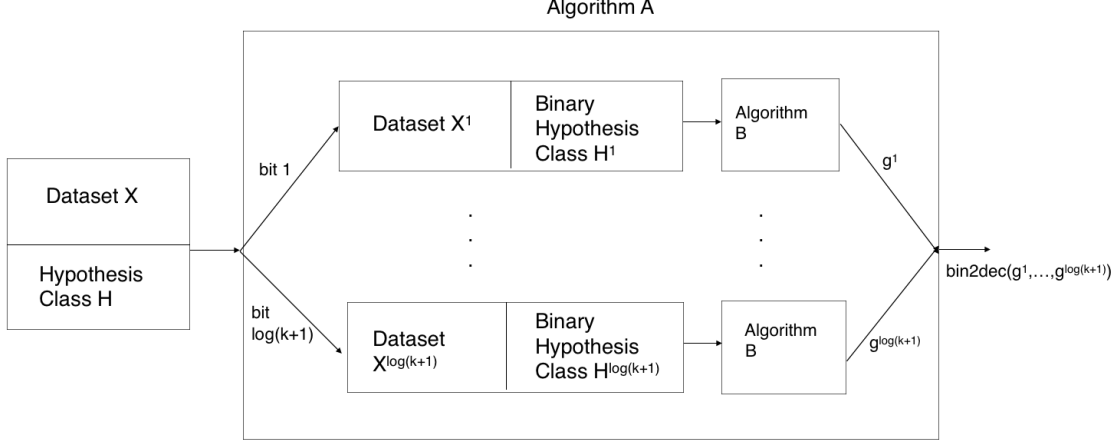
Algorithm A

Dataset X

Hypothesis Class H

bit 1

bit log(k+1)

Dataset $X^1$

Binary Hypothesis Class $H^1$

Algorithm B

$g^1$

Dataset $X^{\log(k+1)}$

Binary Hypothesis Class $H^{\log(k+1)}$

Algorithm B

$g^{\log(k+1)}$

bin2dec($g^1$,…,$g^{\log(k+1)}$)